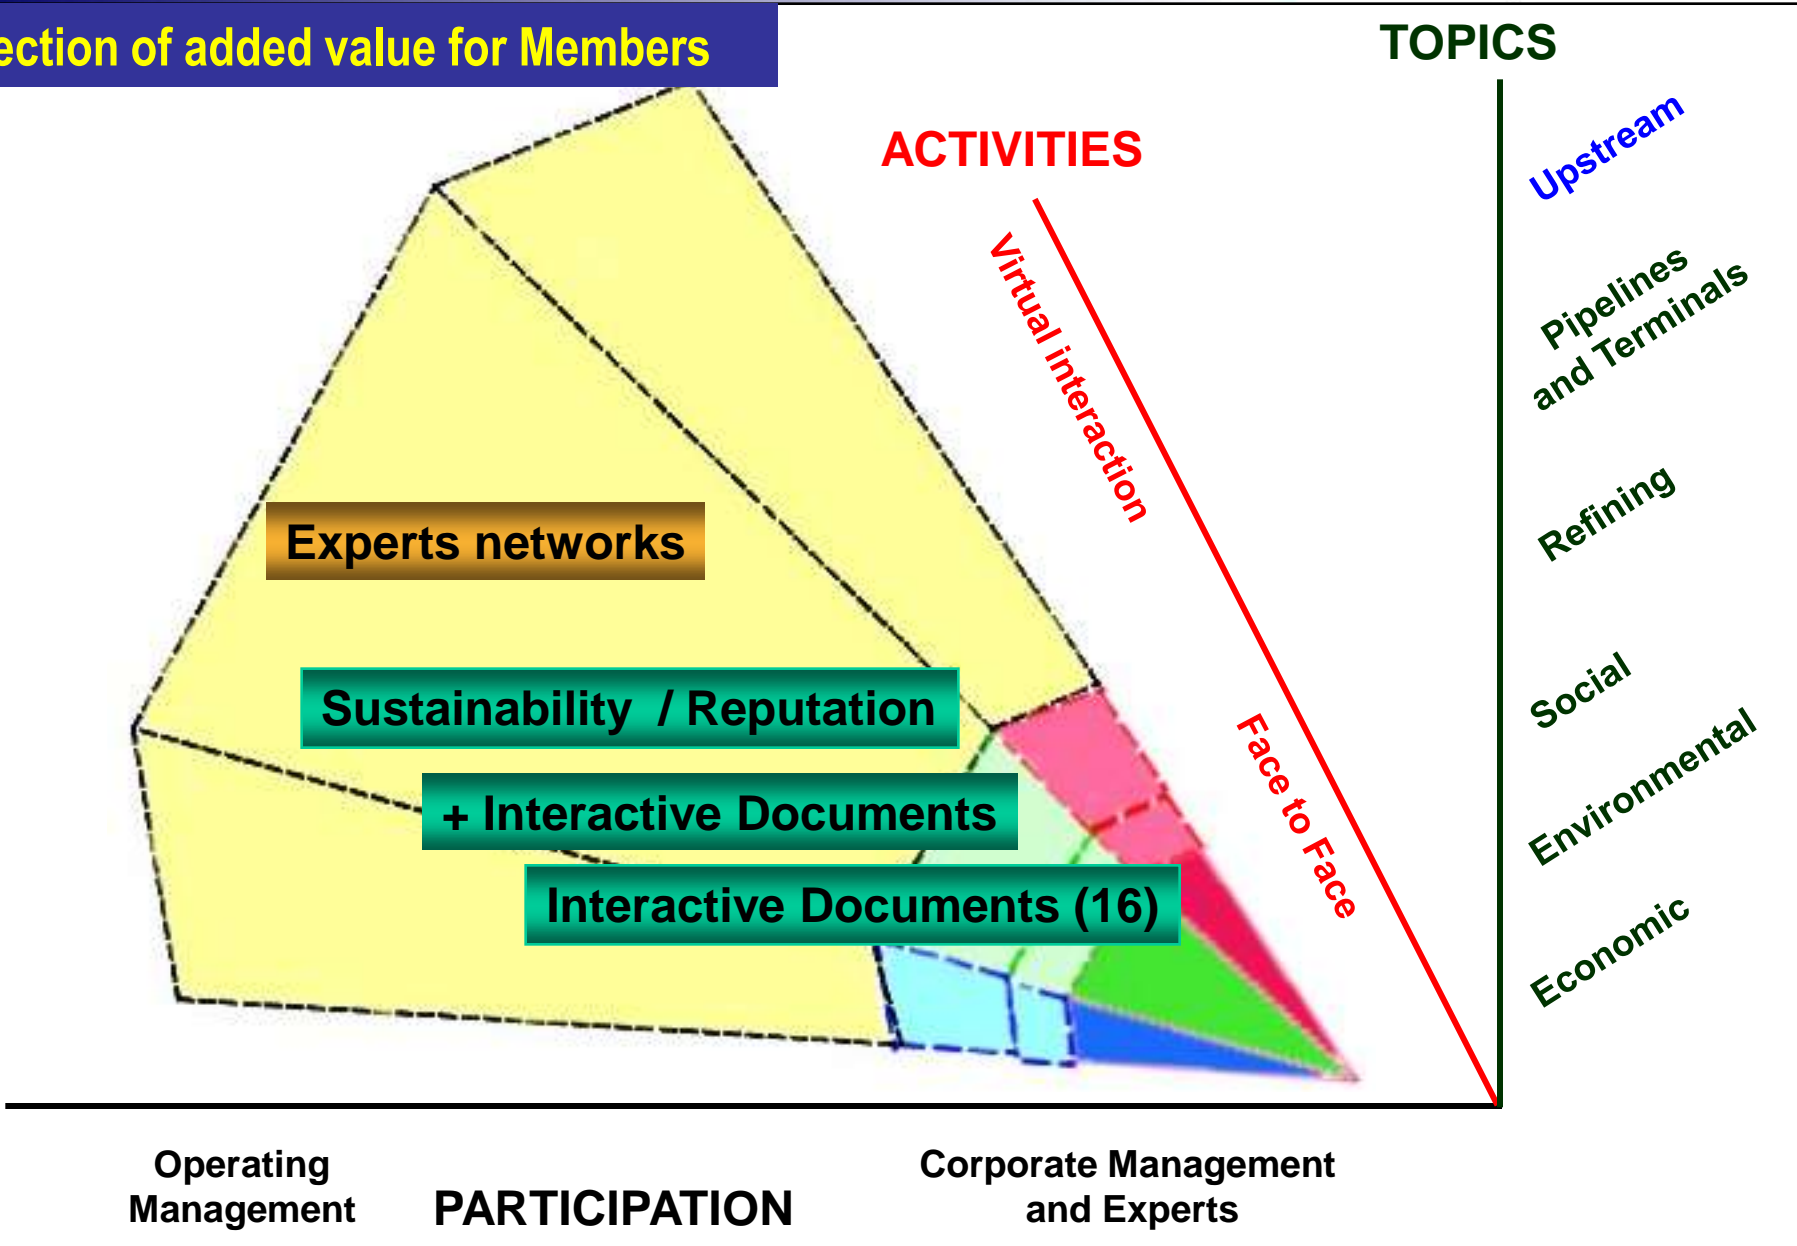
ection of added value for Members

TOPICS

ACTIVITIES

Virtual interaction

Face to Face

Upstream

Pipelines and Terminals

Refining

Social

Environmental

Economic

Experts networks

Sustainability / Reputation

+ Interactive Documents

Interactive Documents (16)

Operating Management

PARTICIPATION

Corporate Management and Experts